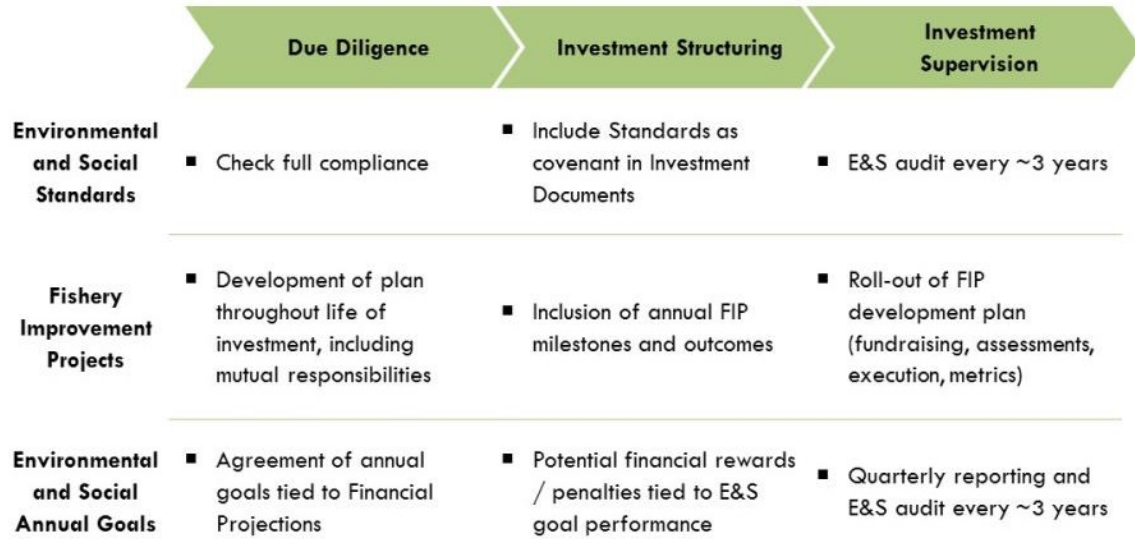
| | Due Diligence | Investment Structuring | Investment Supervision |
|---|---|---|---|
| Environmental and Social Standards | ▪ Check full compliance | ▪ Include Standards as covenant in Investment Documents | ▪ E&S audit every ~3 years |
| Fishery Improvement Projects | ▪ Development of plan throughout life of investment, including mutual responsibilities | ▪ Inclusion of annual FIP milestones and outcomes | ▪ Roll-out of FIP development plan (fundraising, assessments, execution, metrics) |
| Environmental and Social Annual Goals | ▪ Agreement of annual goals tied to Financial Projections | ▪ Potential financial rewards / penalties tied to E&S goal performance | ▪ Quarterly reporting and E&S audit every ~3 years |